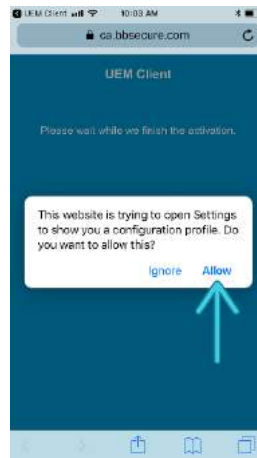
◀ UEM Client 10:03 AM

ca.bbsecure.com

UEM Client

Please wait while we finish the activation.

This website is trying to open Settings to show you a configuration profile. Do you want to allow this?

Ignore Allow